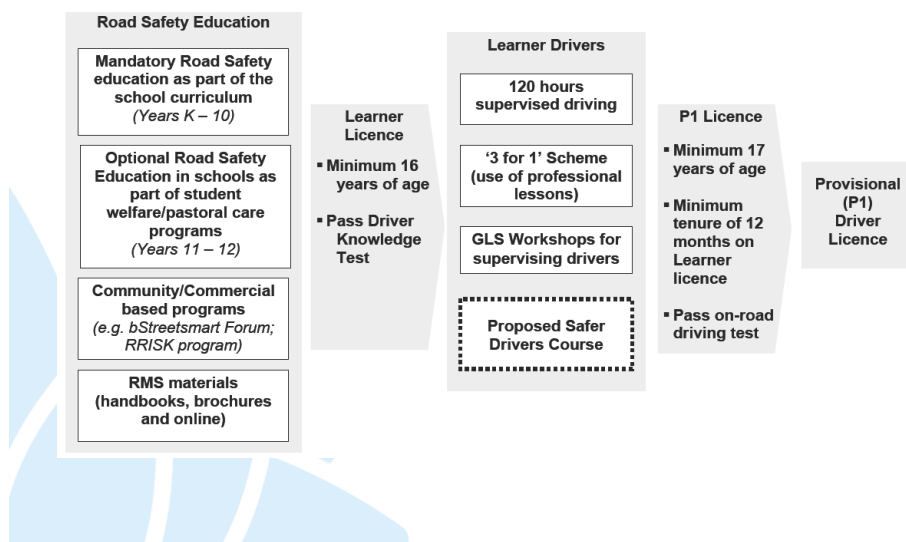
Road Safety Education

Mandatory Road Safety education as part of the school curriculum
(Years K – 10)

Optional Road Safety Education in schools as part of student welfare/pastoral care programs
(Years 11 – 12)

Community/Commercial based programs
(e.g. bStreetsmart Forum; RRISK program)

RMS materials (handbooks, brochures and online)

Learner Licence

▪ Minimum 16 years of age

▪ Pass Driver Knowledge Test

Learner Drivers

120 hours supervised driving

'3 for 1' Scheme (use of professional lessons)

GLS Workshops for supervising drivers

Proposed Safer Drivers Course

P1 Licence

▪ Minimum 17 years of age

▪ Minimum tenure of 12 months on Learner licence

▪ Pass on-road driving test

Provisional (P1) Driver Licence